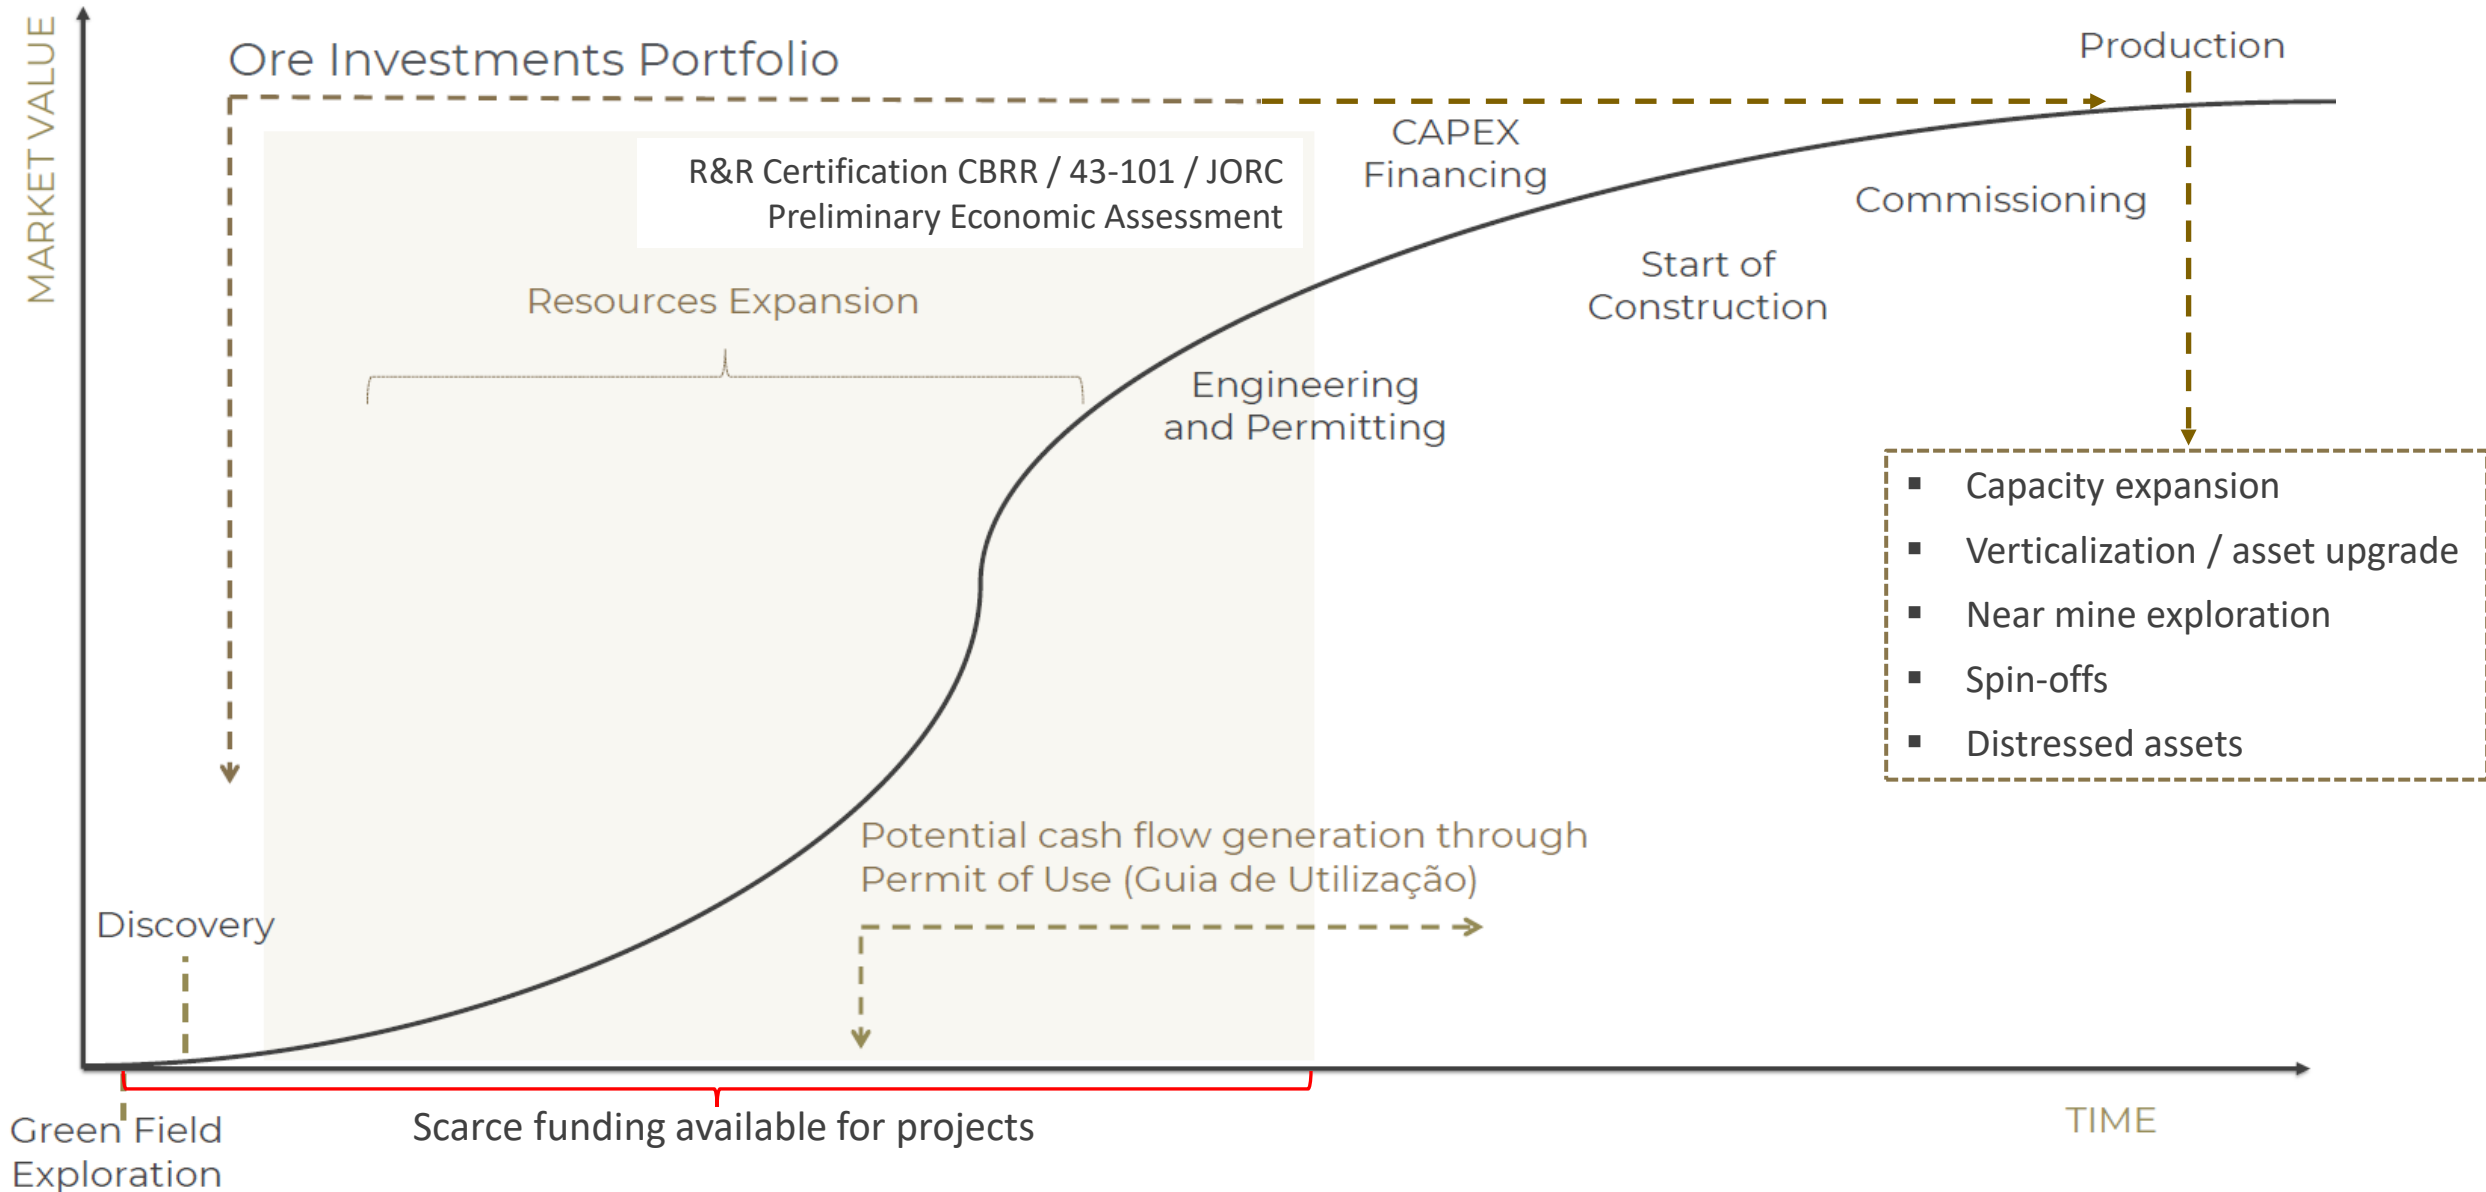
MARKET VALUE

Ore Investments Portfolio

Production

CAPEX
Financing

R&R Certification CBRR / 43-101 / JORC
Preliminary Economic Assessment

Commissioning

Start of
Construction

Resources Expansion

Engineering
and Permitting

- Capacity expansion
- Verticalization / asset upgrade
- Near mine exploration
- Spin-offs
- Distressed assets

Potential cash flow generation through
Permit of Use (Guia de Utilização)

Discovery

Green Field
Exploration

Scarce funding available for projects

TIME